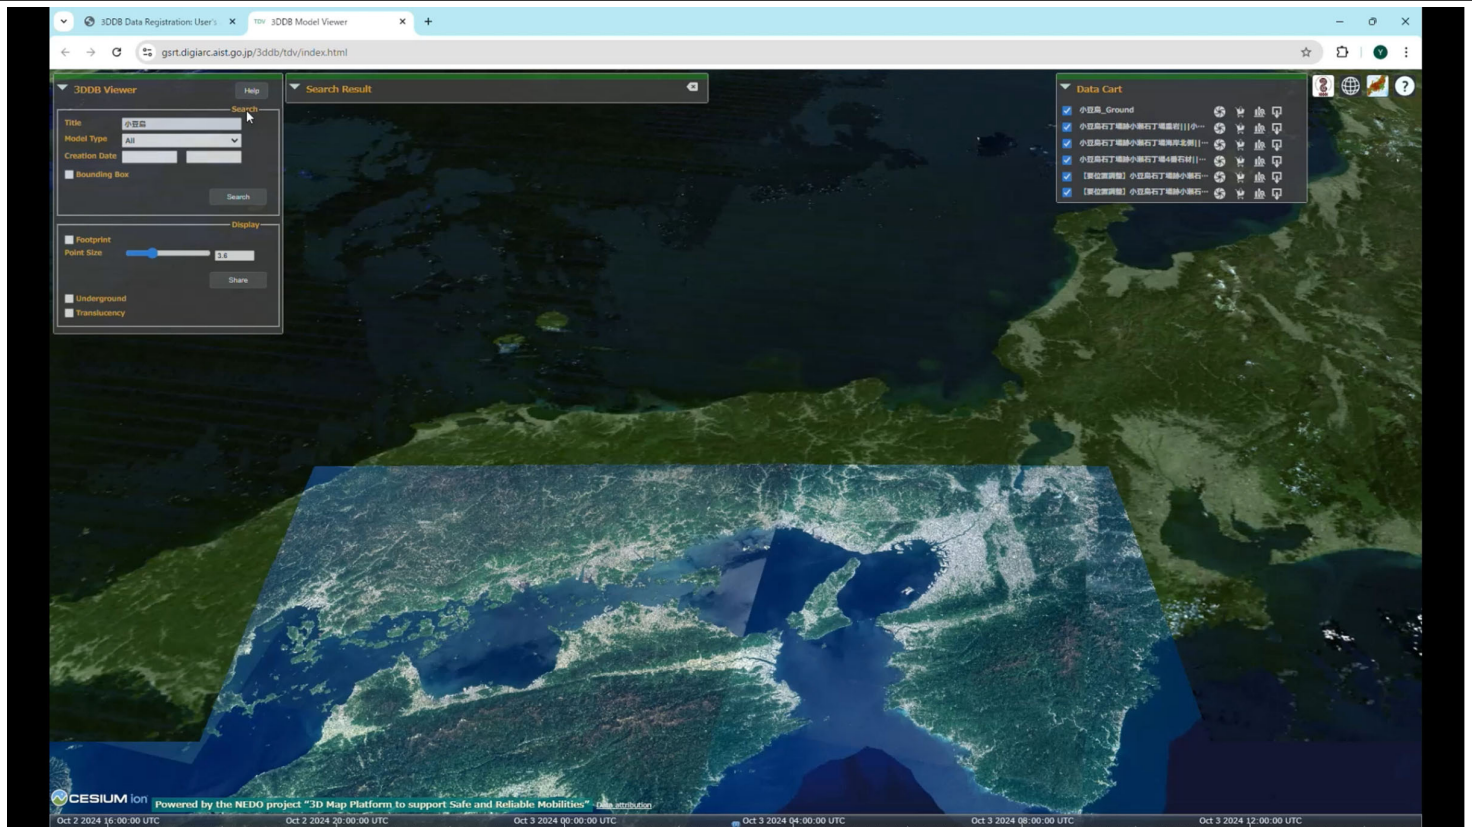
3DDB Data Registration: User's ×
TDV 3DDB Model Viewer ×
gsrt.digiarc.aist.go.jp/3ddb/tdv/index.html

3DDB Viewer
Help
Search
Title 小豆島
Model Type All
Creation Date
Bounding Box
Search
Display
Footprint
Point Size 1.6
Share
Underground
Translucency

Search Result

Data Cart
小豆島_Ground
小豆島石丁場跡小瀬石丁場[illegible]
小豆島石丁場跡小瀬石丁場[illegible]
小豆島石丁場跡小瀬石丁場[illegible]
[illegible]小豆島石丁場跡小瀬石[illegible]
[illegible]小豆島石丁場跡小瀬石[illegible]

CESIUM ion
Powered by the NEDO project "3D Map Platform to support Safe and Reliable Mobilities" Data attribution

Oct 2 2024 16:00:00 UTC
Oct 2 2024 20:00:00 UTC
Oct 3 2024 00:00:00 UTC
Oct 3 2024 04:00:00 UTC
Oct 3 2024 08:00:00 UTC
Oct 3 2024 12:00:00 UTC